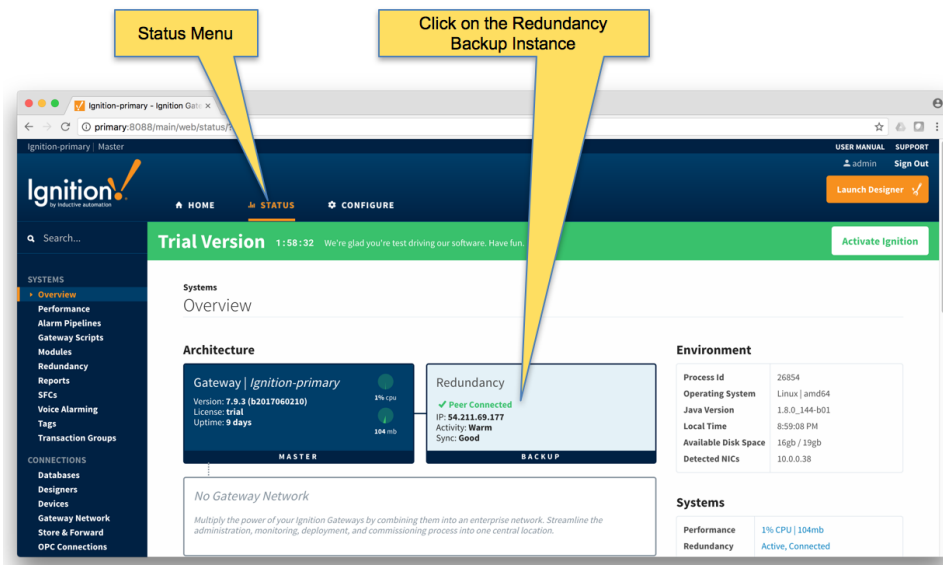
Status Menu

Click on the Redundancy Backup Instance

Ignition-primary - Ignition Gat

primary:8088/main/web/status/

Ignition-primary | Master

USER MANUAL SUPPORT

admin Sign Out

Ignition! by inductive automation

HOME STATUS CONFIGURE

Launch Designer

Search...

Trial Version 1:58:32 We're glad you're test driving our software. Have fun.

Activate Ignition

SYSTEMS
Overview
Performance
Alarm Pipelines
Gateway Scripts
Modules
Redundancy
Reports
SFCs
Voice Alarming
Tags
Transaction Groups

CONNECTIONS
Databases
Designers
Devices
Gateway Network
Store & Forward
OPC Connections

Systems
Overview

Architecture

Gateway | Ignition-primary
Version: 7.9.3 (b2017060210)
License: trial
Uptime: 9 days
1% cpu
104 mb
MASTER

Redundancy
Peer Connected
IP: 54.211.69.177
Activity: Warm
Sync: Good
BACKUP

No Gateway Network

Multiply the power of your Ignition Gateways by combining them into an enterprise network. Streamline the administration, monitoring, deployment, and commissioning process into one central location.

Environment

| Process Id | 26854 |
|---|---|
| Operating System | Linux \| amd64 |
| Java Version | 1.8.0_144-b01 |
| Local Time | 8:59:08 PM |
| Available Disk Space | 16gb / 19gb |
| Detected NICs | 10.0.0.38 |

Systems

| Performance | 1% CPU \| 104mb |
|---|---|
| Redundancy | Active, Connected |